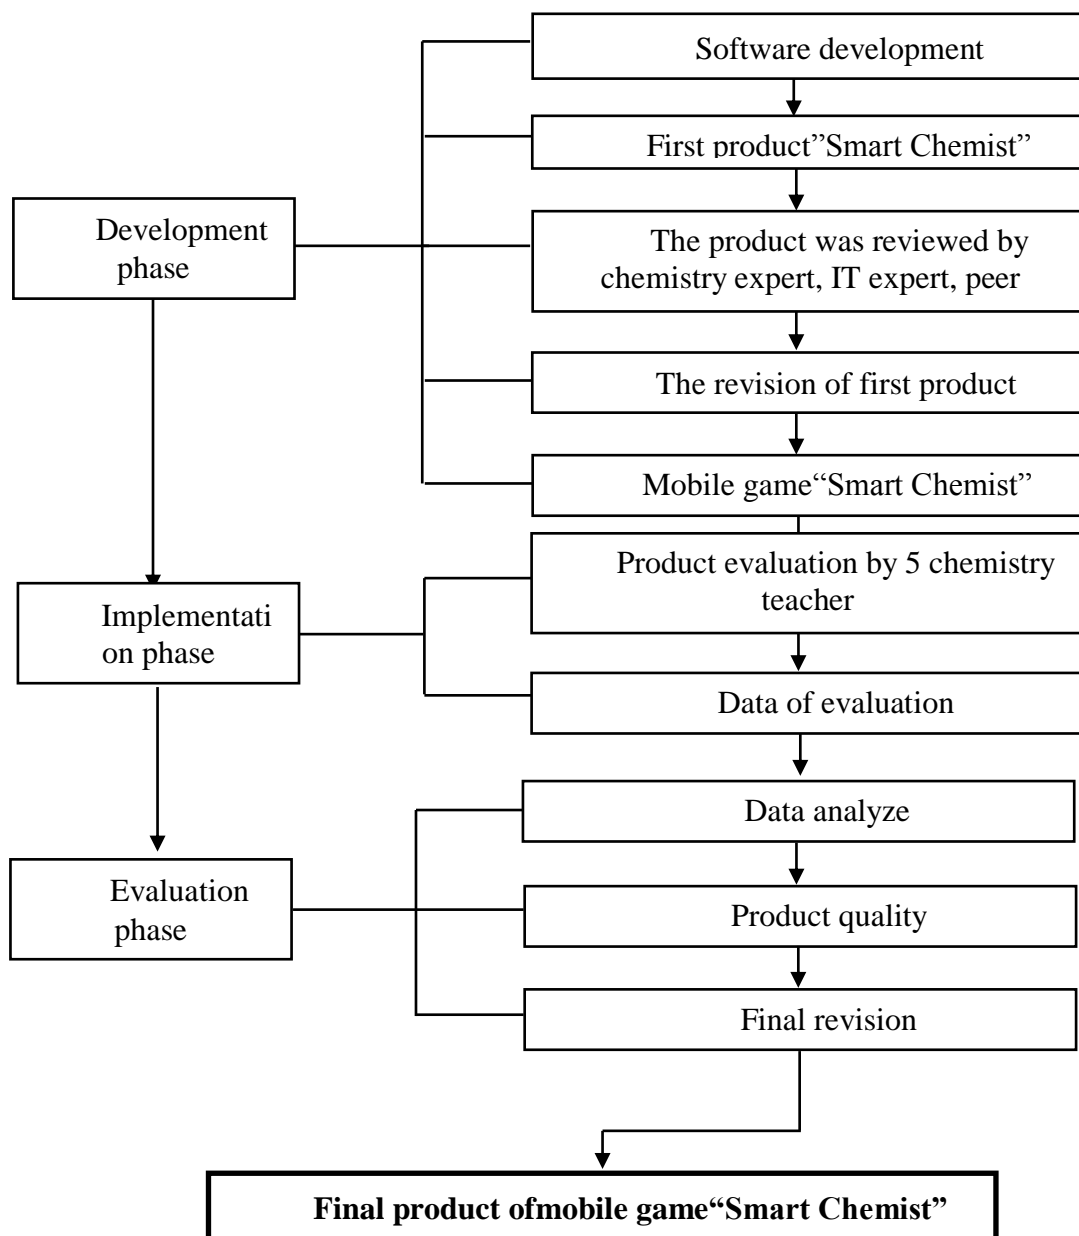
Software development

First product"Smart Chemist"

Development phase

The product was reviewed by chemistry expert, IT expert, peer

The revision of first product

Mobile game"Smart Chemist"

Product evaluation by 5 chemistry teacher

Implementati on phase

Data of evaluation

Data analyze

Evaluation phase

Product quality

Final revision

**Final product ofmobile game"Smart Chemist"**